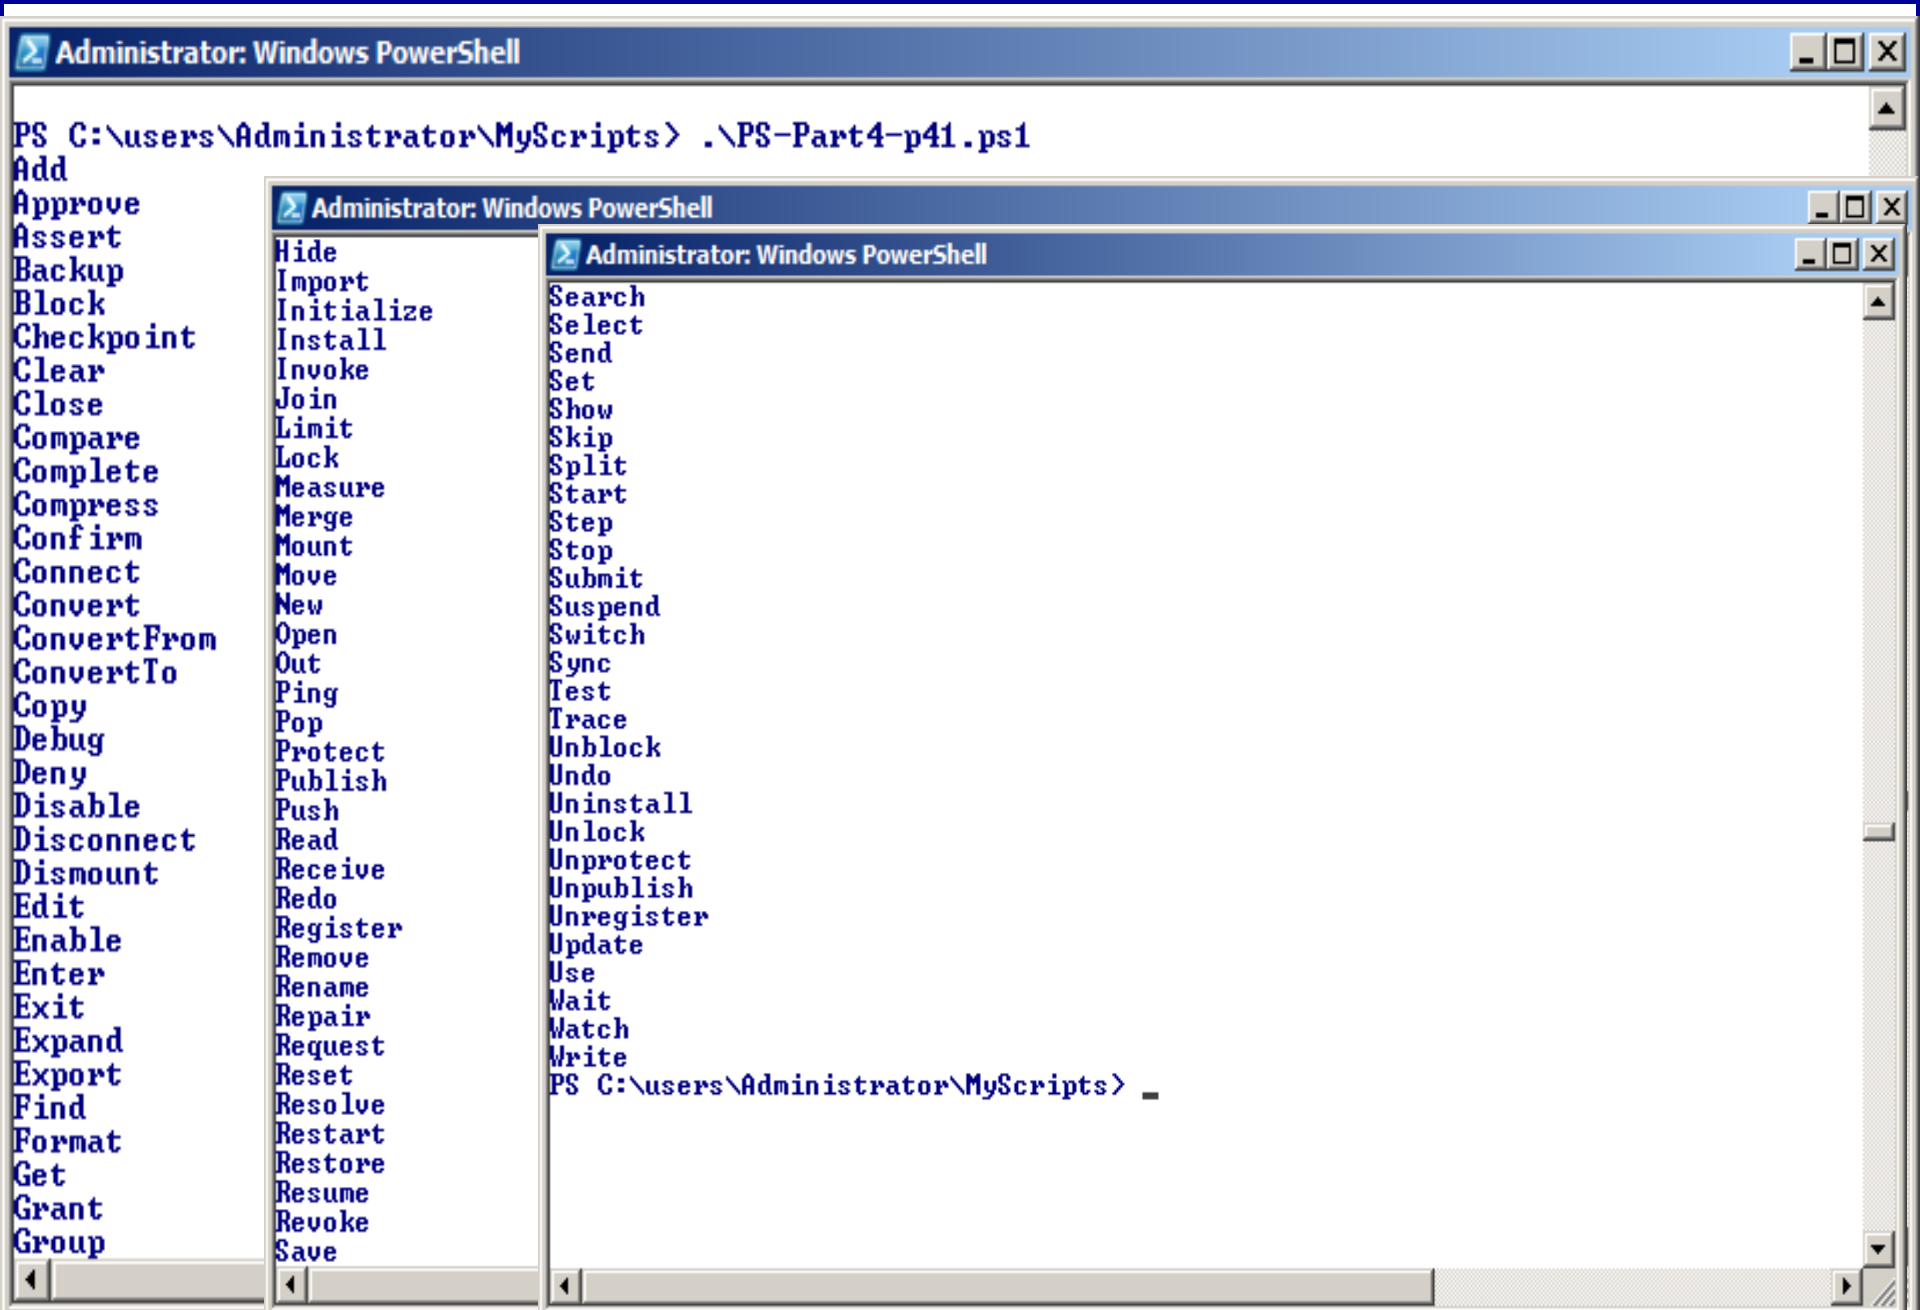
Administrator: Windows PowerShell

PS C:\users\Administrator\MyScripts> .\PS-Part4-p41.ps1
Add
Approve
Assert
Backup
Block
Checkpoint
Clear
Close
Compare
Complete
Compress
Confirm
Connect
Convert
ConvertFrom
ConvertTo
Copy
Debug
Deny
Disable
Disconnect
Dismount
Edit
Enable
Enter
Exit
Expand
Export
Find
Format
Get
Grant
Group

Administrator: Windows PowerShell

Hide
Import
Initialize
Install
Invoke
Join
Limit
Lock
Measure
Merge
Mount
Move
New
Open
Out
Ping
Pop
Protect
Publish
Push
Read
Receive
Redo
Register
Remove
Rename
Repair
Request
Reset
Resolve
Restart
Restore
Resume
Revoke
Save

Administrator: Windows PowerShell

Search
Select
Send
Set
Show
Skip
Split
Start
Step
Stop
Submit
Suspend
Switch
Sync
Test
Trace
Unblock
Undo
Uninstall
Unlock
Unprotect
Unpublish
Unregister
Update
Use
Wait
Watch
Write
PS C:\users\Administrator\MyScripts> _